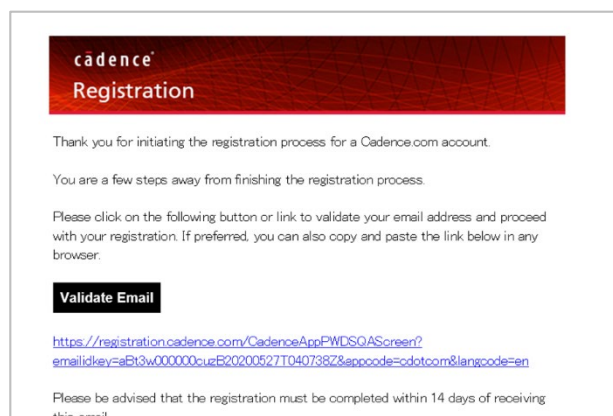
cādence
Registration

Thank you for initiating the registration process for a Cadence.com account.

You are a few steps away from finishing the registration process.

Please click on the following button or link to validate your email address and proceed with your registration. If preferred, you can also copy and paste the link below in any browser.

Validate Email

https://registration.cadence.com/CadenceAppPWDSQAScreen?emailidkey=aBt3w000000cuzB20200527T040738Z&appcode=cdotcom&langcode=en

Please be advised that the registration must be completed within 14 days of receiving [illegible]